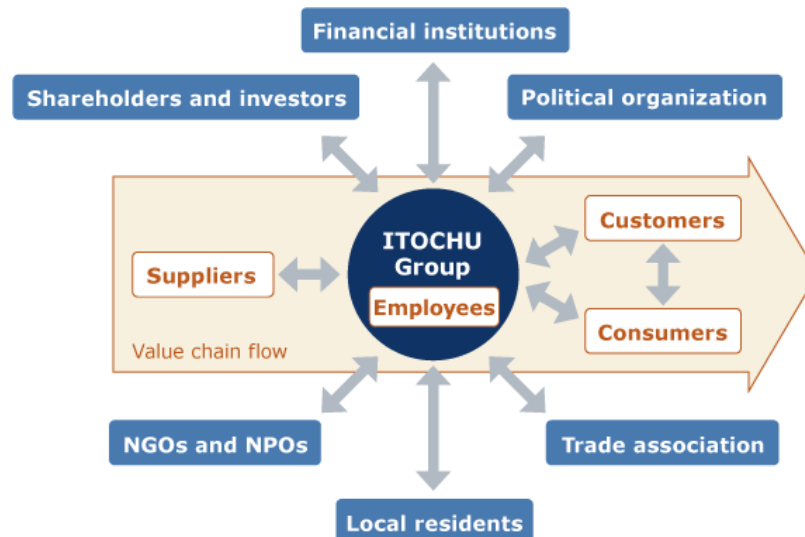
Financial institutions

Shareholders and investors

Political organization

Customers

ITOCHU Group

Suppliers

Employees

Consumers

Value chain flow

NGOs and NPOs

Trade association

Local residents